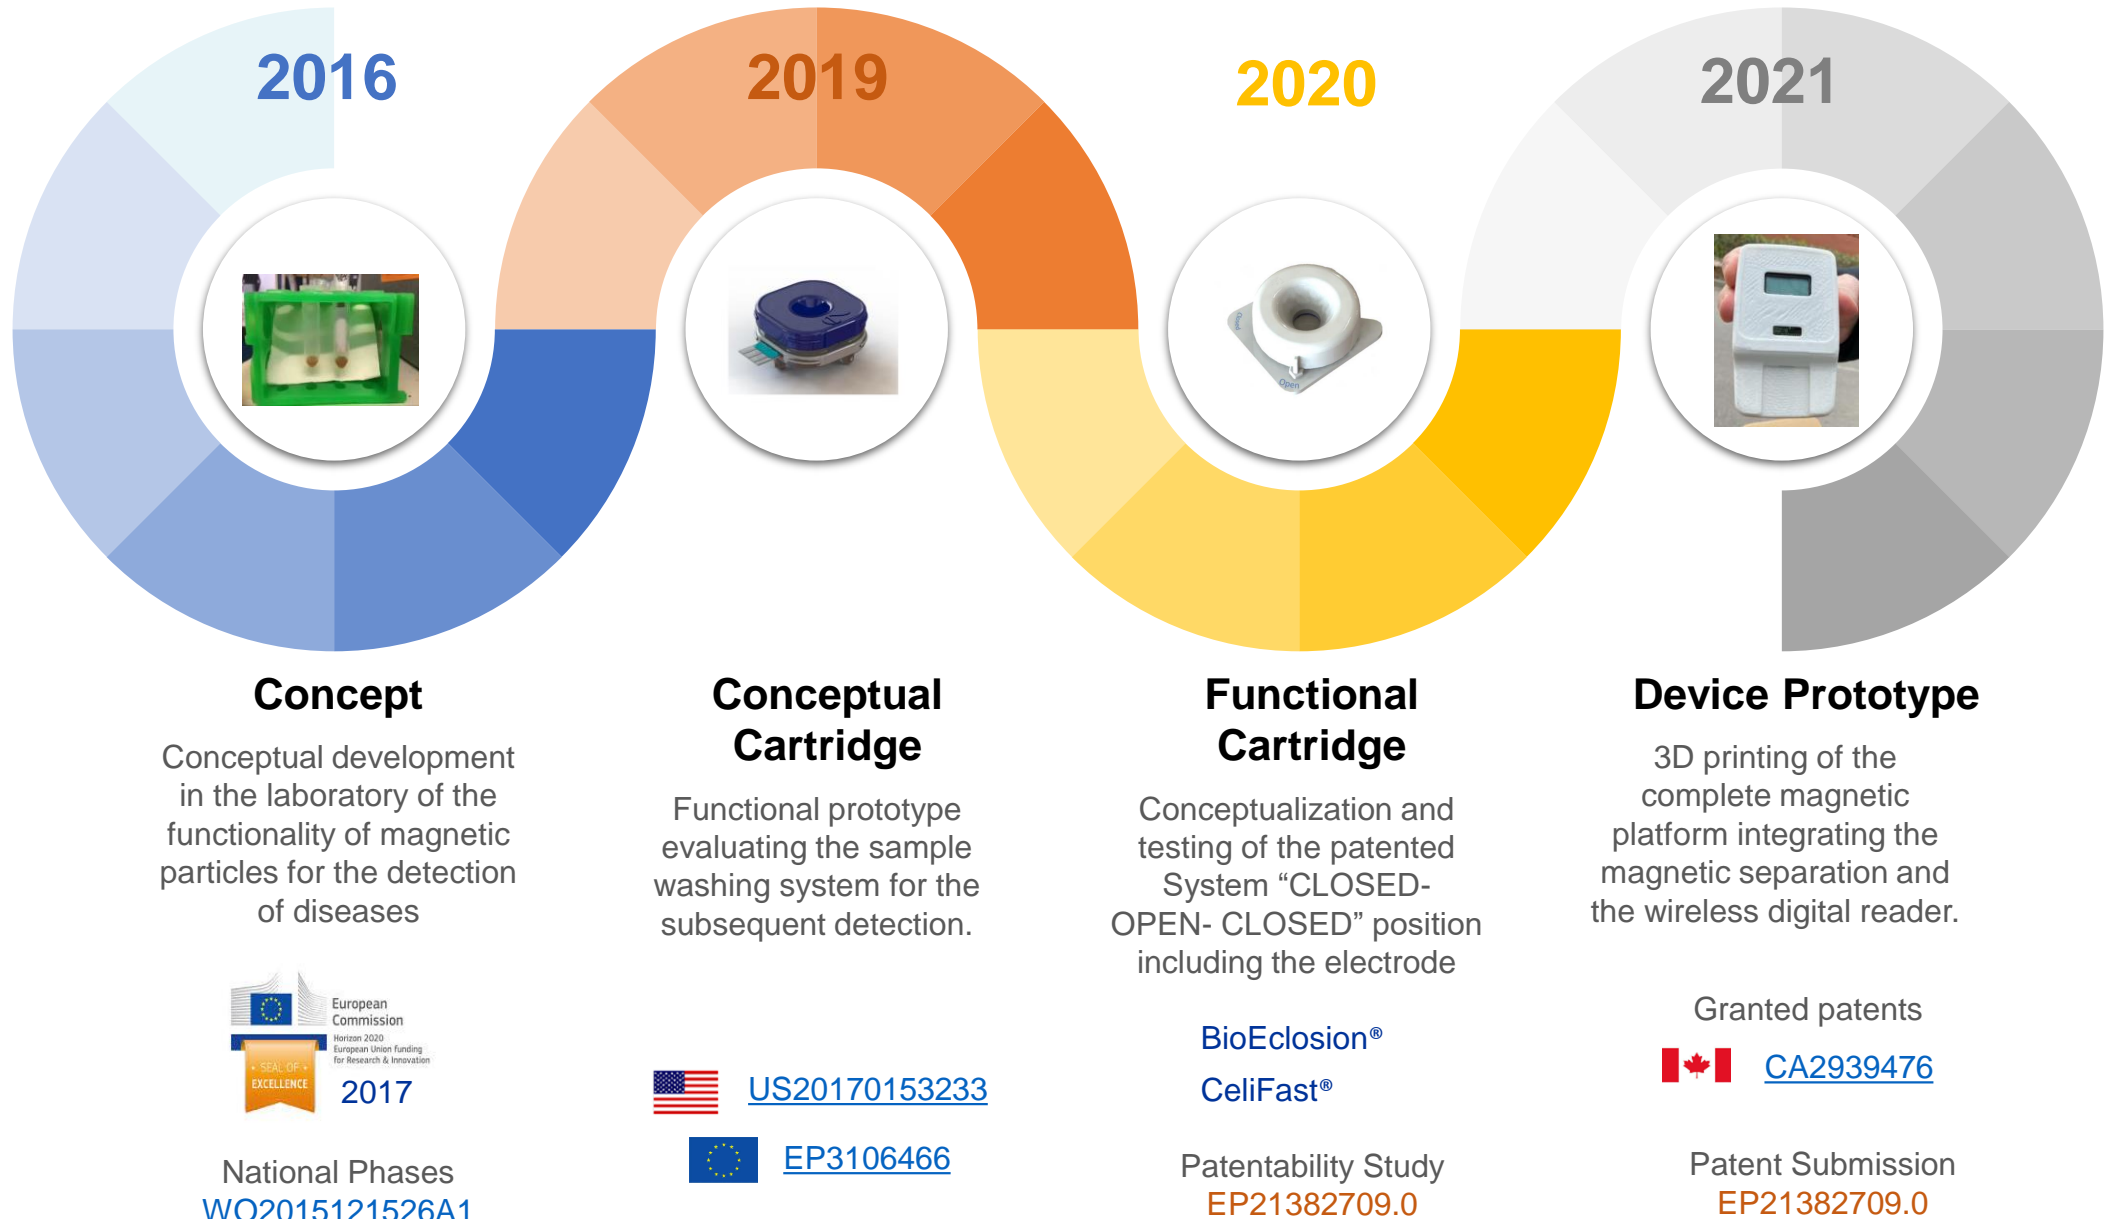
2016

2019

2020

2021

Concept

Conceptual development in the laboratory of the functionality of magnetic particles for the detection of diseases

European Commission

Horizon 2020 European Union Funding for Research & Innovation

SEAL OF EXCELLENCE

2017

National Phases

WO2015121526A1

Conceptual Cartridge

Functional prototype evaluating the sample washing system for the subsequent detection.

US20170153233

EP3106466

Functional Cartridge

Conceptualization and testing of the patented System “CLOSED-OPEN- CLOSED” position including the electrode

BioEclosion®

CeliFast®

Patentability Study

EP21382709.0

Device Prototype

3D printing of the complete magnetic platform integrating the magnetic separation and the wireless digital reader.

Granted patents

CA2939476

Patent Submission

EP21382709.0